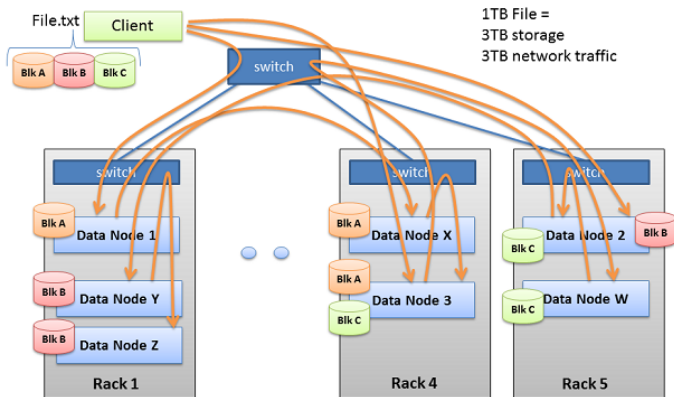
File.txt
Client
Blk A
Blk B
Blk C

1TB File =
3TB storage
3TB network traffic

switch

switch
Blk A
Data Node 1
Blk B
Data Node Y
Blk B
Data Node Z
Rack 1

switch
Blk A
Data Node X
Blk A
Data Node 3
Blk C
Rack 4

switch
Blk C
Data Node 2
Blk B
Blk C
Data Node W
Rack 5